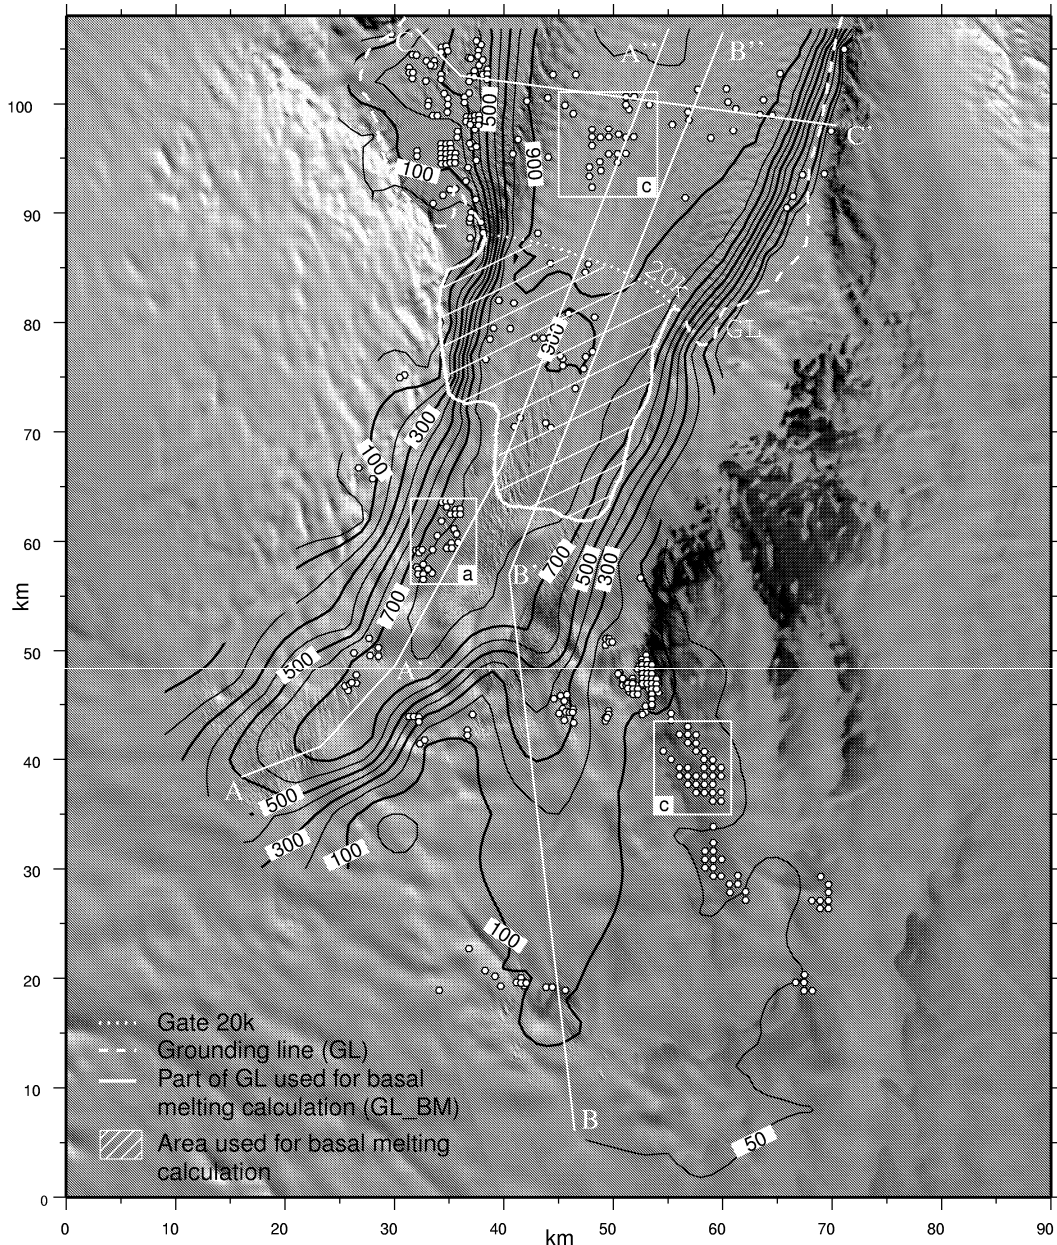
C
A'
B'
C'
500
900
100
c
20K
GL
500
300
100
a
B
700
500
300
700
500
A
A
500
300
100
c
100
50
B

Gate 20k
Grounding line (GL)
Part of GL used for basal melting calculation (GL_BM)
Area used for basal melting calculation

km
0
10
20
30
40
50
60
70
80
90
100

km
0 10 20 30 40 50 60 70 80 90